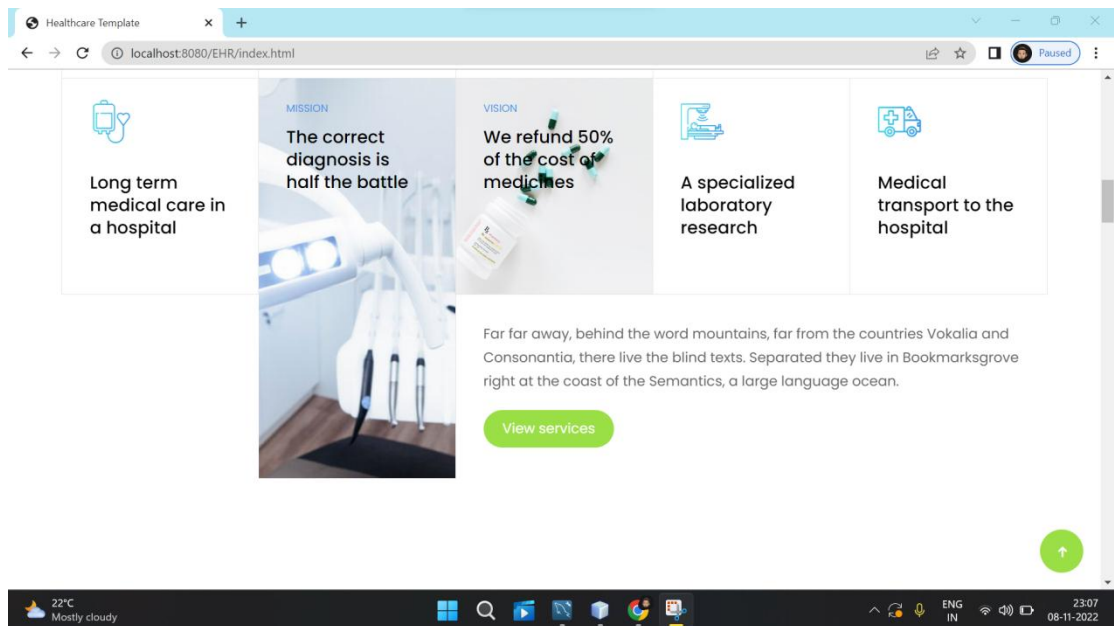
Healthcare Template

localhost:8080/EHR/index.html

Paused

Long term medical care in a hospital

MISSION

The correct diagnosis is half the battle

VISION

We refund 50% of the cost of medicines

A specialized laboratory research

Medical transport to the hospital

Far far away, behind the word mountains, far from the countries Vokalia and Consonantia, there live the blind texts. Separated they live in Bookmarksgrove right at the coast of the Semantics, a large language ocean.

View services

22°C
Mostly cloudy

ENG
IN

23:07
08-11-2022